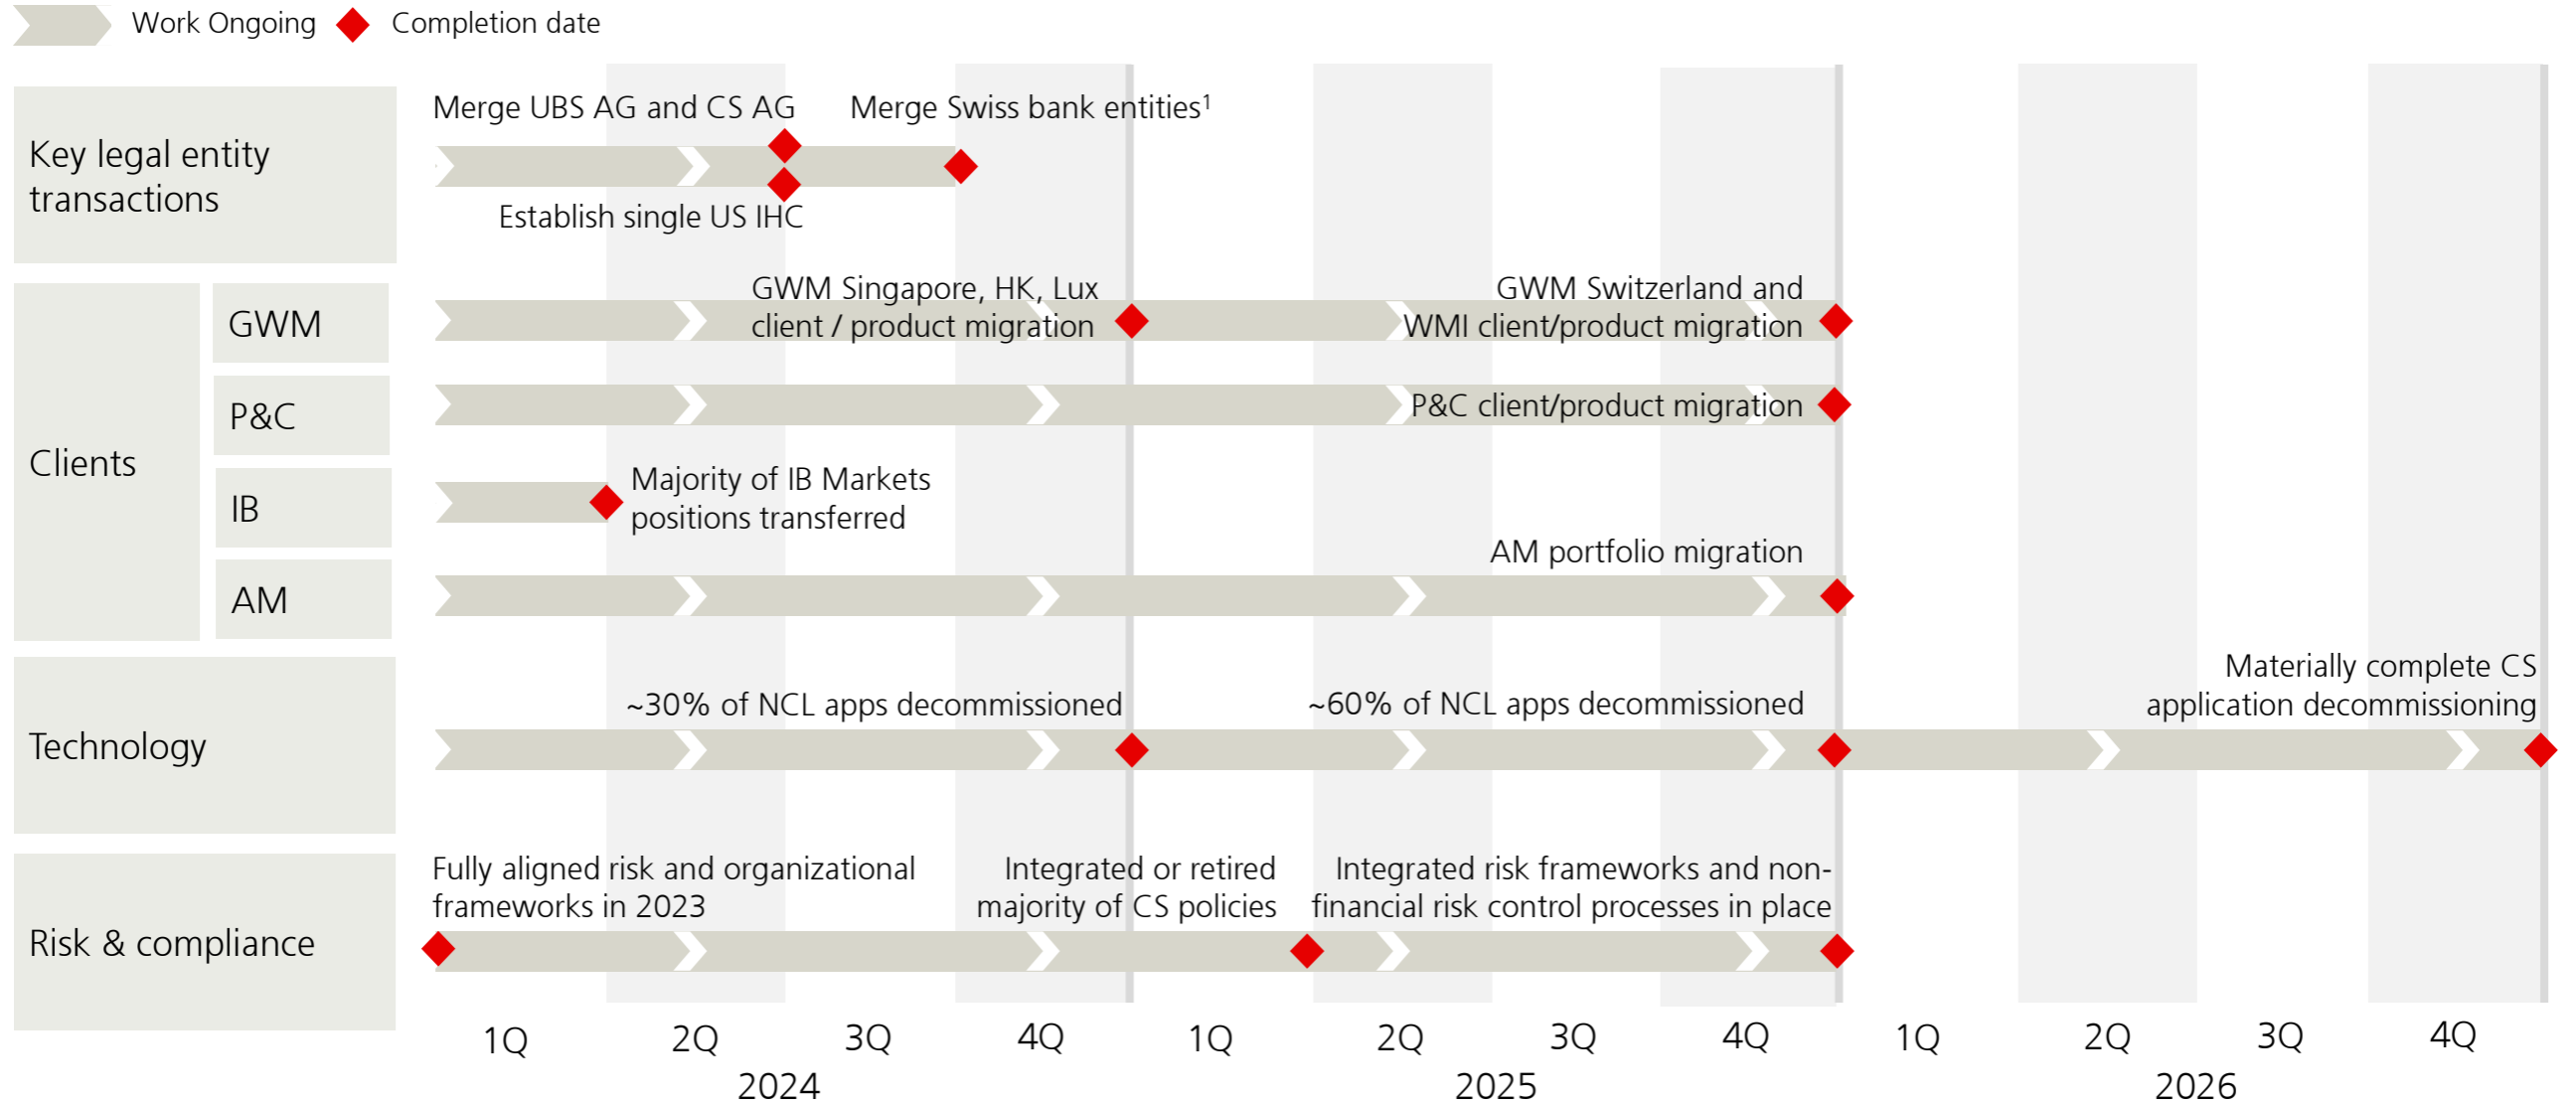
Work Ongoing Completion date

Key legal entity transactions

Merge UBS AG and CS AG

Merge Swiss bank entities$^1$

Establish single US IHC

Clients

GWM

GWM Singapore, HK, Lux client / product migration

GWM Switzerland and WMI client/product migration

P&C

P&C client/product migration

IB

Majority of IB Markets positions transferred

AM

AM portfolio migration

Technology

~30% of NCL apps decommissioned

~60% of NCL apps decommissioned

Materially complete CS application decommissioning

Risk & compliance

Fully aligned risk and organizational frameworks in 2023

Integrated or retired majority of CS policies

Integrated risk frameworks and non-financial risk control processes in place

1Q 2Q 3Q 4Q
2024

1Q 2Q 3Q 4Q
2025

1Q 2Q 3Q 4Q
2026